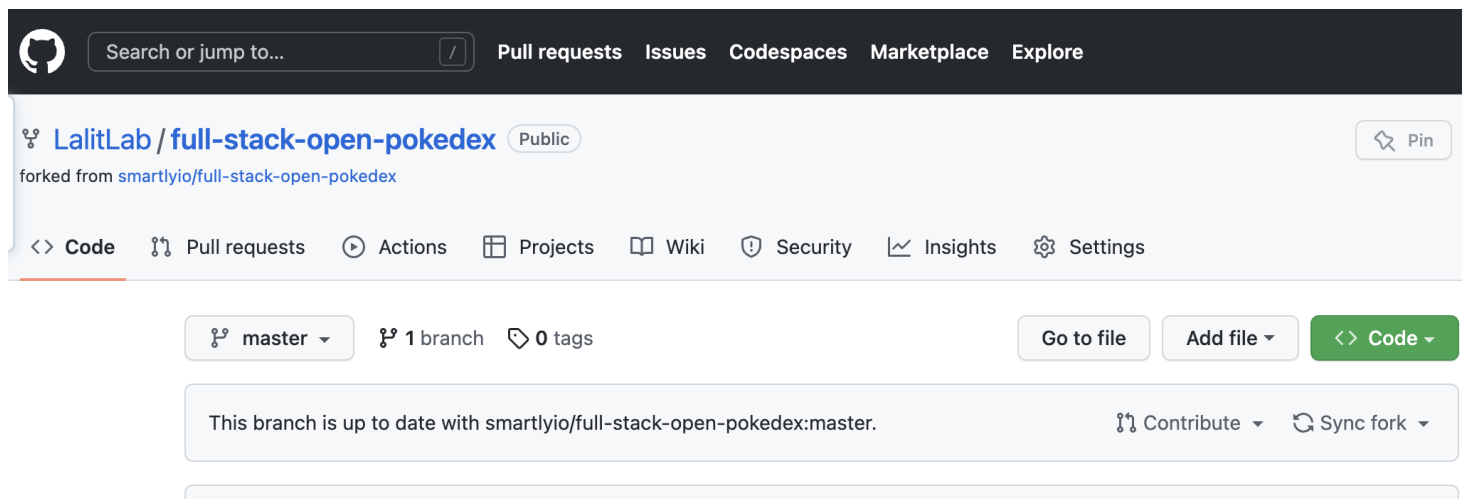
Search or jump to... /

Pull requests Issues Codespaces Marketplace Explore

LalitLab / full-stack-open-pokedex Public

Pin

forked from smartlyio/full-stack-open-pokedex

Code Pull requests Actions Projects Wiki Security Insights Settings

master 1 branch 0 tags

Go to file Add file Code

This branch is up to date with smartlyio/full-stack-open-pokedex:master.

Contribute Sync fork